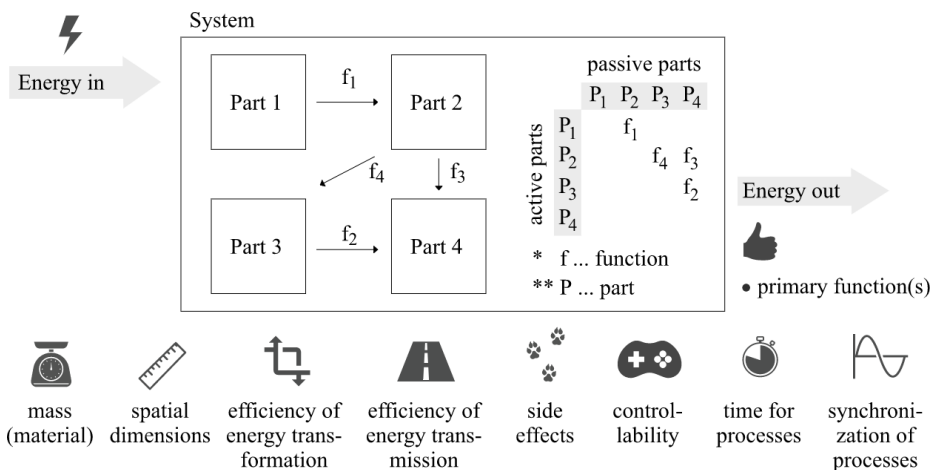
Energy in

System

Part 1

$f_1$

Part 2

$f_4$

$f_3$

Part 3

$f_2$

Part 4

passive parts

active parts

| | $P_1$ | $P_2$ | $P_3$ | $P_4$ |
|---|---|---|---|---|
| $P_1$ | | $f_1$ | | |
| $P_2$ | | | $f_4$ | $f_3$ |
| $P_3$ | | | | $f_2$ |
| $P_4$ | | | | |

* f ... function

** P ... part

Energy out

• primary function(s)

mass (material)

spatial dimensions

efficiency of energy transformation

efficiency of energy transmission

side effects

controllability

time for processes

synchronization of processes